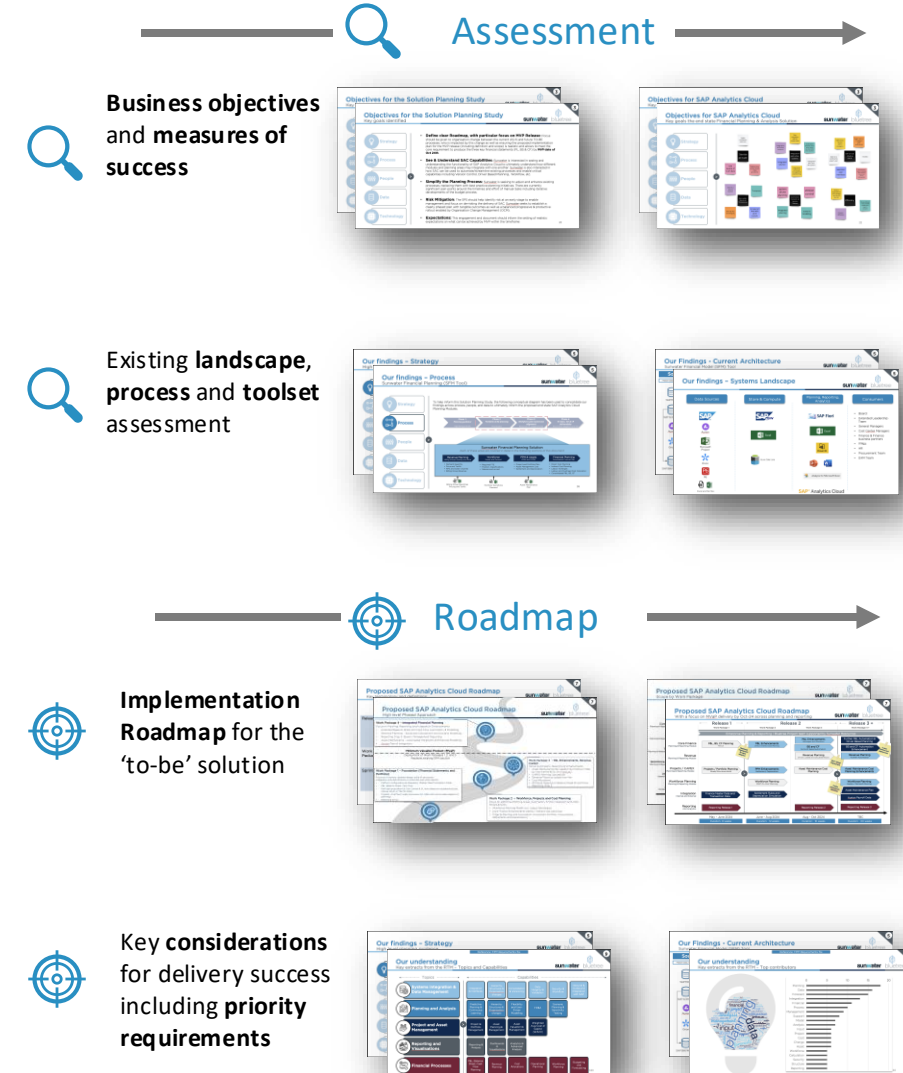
Assessment

**Business objectives** and **measures of success**

Objectives for the Solution Planning Study

Objectives for SAP Analytics Cloud

Existing **landscape**, **process** and **toolset** assessment

Our findings – Process

Our findings – Systems Landscape

Roadmap

**Implementation Roadmap** for the 'to-be' solution

Proposed SAP Analytics Cloud Roadmap

Proposed SAP Analytics Cloud Roadmap

Key **considerations** for delivery success including **priority requirements**

Our findings – Strategy

Our understanding